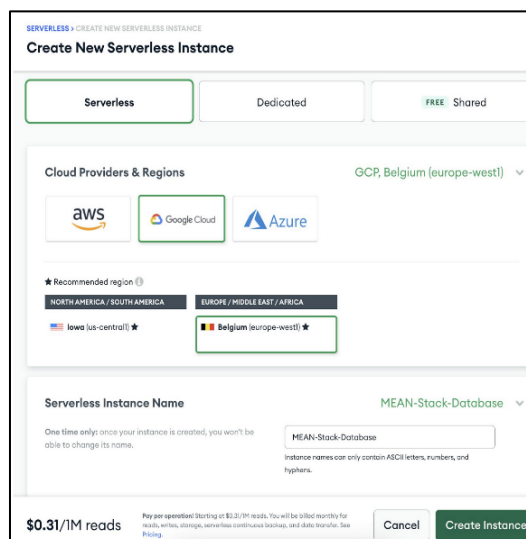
SERVERLESS > CREATE NEW SERVERLESS INSTANCE

Create New Serverless Instance

Serverless

Dedicated

FREE Shared

Cloud Providers & Regions

GCP, Belgium (europe-west1)

aws

Google Cloud

Azure

★ Recommended region

NORTH AMERICA / SOUTH AMERICA

Iowa (us-central1) ★

EUROPE / MIDDLE EAST / AFRICA

Belgium (europe-west1) ★

Serverless Instance Name

MEAN-Stack-Database

One time only: once your instance is created, you won't be able to change its name.

MEAN-Stack-Database

Instance names can only contain ASCII letters, numbers, and hyphens.

$0.31/1M reads

Pay per operation! Starting at $0.31/1M reads. You will be billed monthly for reads, writes, storage, serverless continuous backup, and data transfer. See Pricing.

Cancel

Create Instance